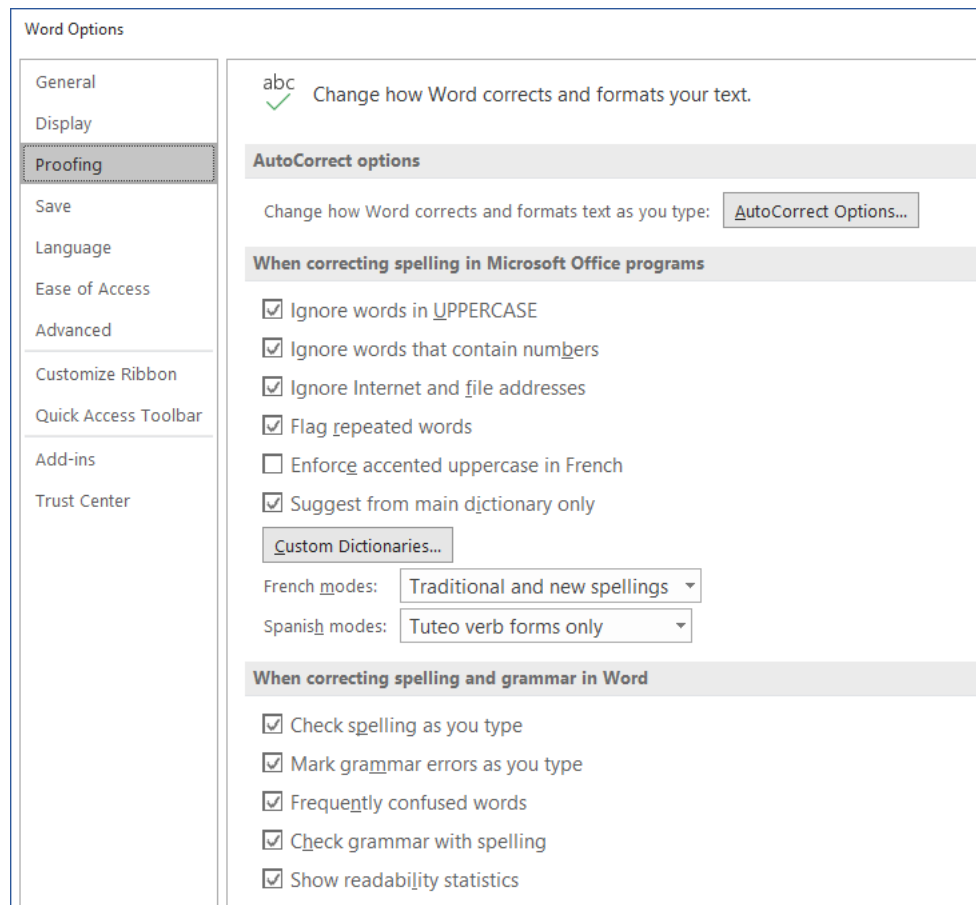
Word Options

General
Display
Proofing
Save
Language
Ease of Access
Advanced
Customize Ribbon
Quick Access Toolbar
Add-ins
Trust Center

abc
Change how Word corrects and formats your text.

AutoCorrect options

Change how Word corrects and formats text as you type: AutoCorrect Options...

When correcting spelling in Microsoft Office programs

Ignore words in UPPERCASE
Ignore words that contain numbers
Ignore Internet and file addresses
Flag repeated words
Enforce accented uppercase in French
Suggest from main dictionary only

Custom Dictionaries...

French modes: Traditional and new spellings
Spanish modes: Tuteo verb forms only

When correcting spelling and grammar in Word

Check spelling as you type
Mark grammar errors as you type
Frequently confused words
Check grammar with spelling
Show readability statistics